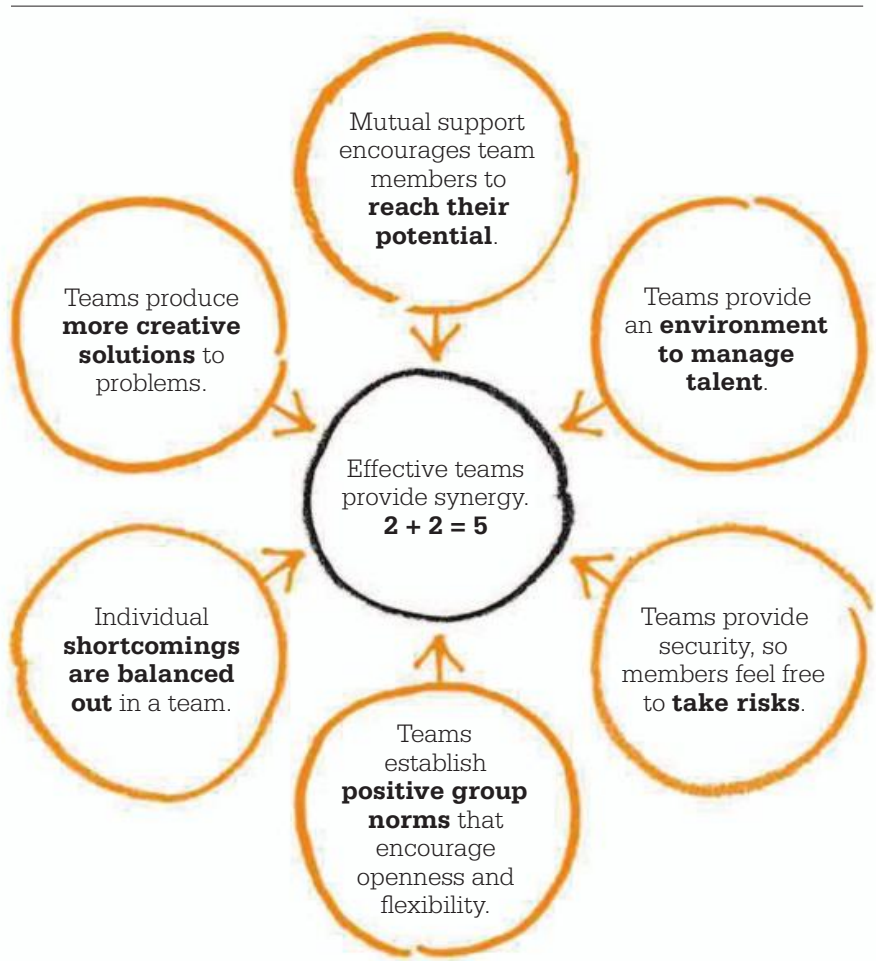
Mutual support encourages team members to **reach their potential**.

Teams produce **more creative solutions** to problems.

Teams provide an **environment to manage talent**.

Effective teams provide synergy. **2 + 2 = 5**

Individual **shortcomings are balanced out** in a team.

Teams provide security, so members feel free to **take risks**.

Teams establish **positive group norms** that encourage openness and flexibility.